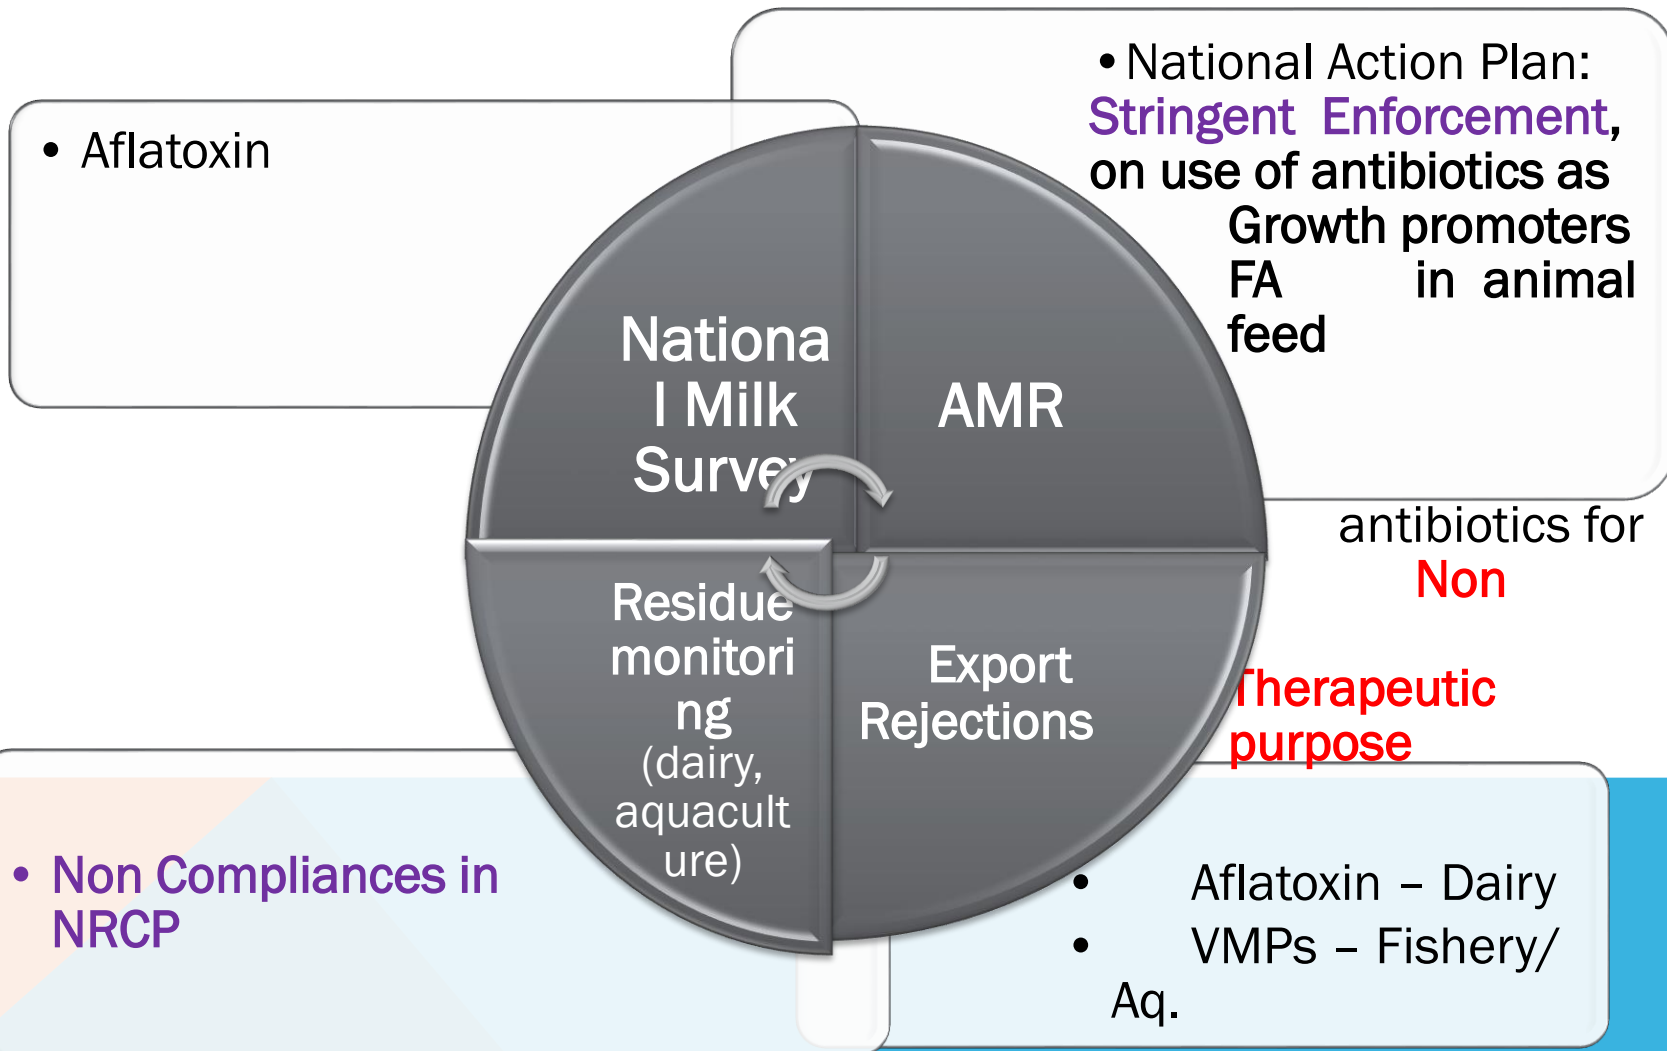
• Aflatoxin

• National Action Plan: Stringent Enforcement, on use of antibiotics as Growth promoters FA in animal feed

antibiotics for Non

Therapeutic purpose

National Milk Survey

AMR

Residue monitoring (dairy, aquaculture)

Export Rejections

• Non Compliances in NRCP

• Aflatoxin – Dairy
• VMPs – Fishery/ Aq.